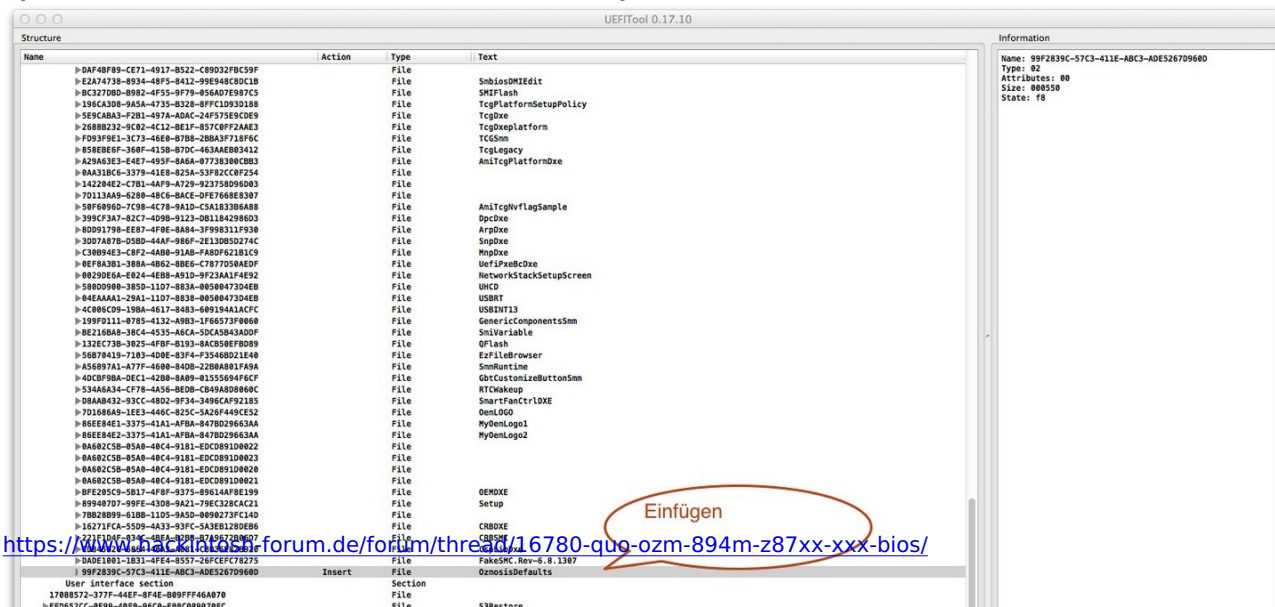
UEFITool 0.17.10

Structure

| Name | Action | Type | Text |
|---|---|---|---|
| ▶DAF4BF89-CE71-4917-B522-C89D32FBC59F | | File | |
| ▶E2A74738-8934-48F5-8412-99E948C8DC1B | | File | SmbiosDMIEdit |
| ▶BC327DBD-B982-4F55-9F79-056AD7E987C5 | | File | SMIFlash |
| ▶196CA3D8-9A5A-4735-B328-8FFC1D93D188 | | File | TcgPlatformSetupPolicy |
| ▶5E9CABA3-F2B1-497A-ADAC-24F575E9CDE9 | | File | TcgDxe |
| ▶2688B232-9C02-4C12-BE1F-857C0FF2AAE3 | | File | TcgDxeplatform |
| ▶FD93F9E1-3C73-46E0-B7B8-2BBA3F718F6C | | File | TCGSmm |
| ▶858EBE6F-360F-415B-B7DC-463AAEB03412 | | File | TcgLegacy |
| ▶A29A63E3-E4E7-495F-8A6A-07738300CBB3 | | File | AmiTcgPlatformDxe |
| ▶0AA31BC6-3379-41E8-825A-53F82CC0F254 | | File | |
| ▶142204E2-C7B1-4AF9-A729-923758D96D03 | | File | |
| ▶7D113AA9-6280-48C6-BACE-DFE7668E8307 | | File | |
| ▶50F6096D-7C98-4C78-9A1D-C5A1833B6A88 | | File | AmiTcgNvflagSample |
| ▶399CF3A7-82C7-4D9B-9123-DB1184298GD3 | | File | DpcDxe |
| ▶8DD91798-EE87-4F0E-8A84-3F998311F930 | | File | ArpDxe |
| ▶3DD7A87B-D5BD-44AF-986F-2E13DB5D274C | | File | SnpDxe |
| ▶C30B94E3-C8F2-4AB0-91AB-FA8DF621B1C9 | | File | MnpDxe |
| ▶0EF8A3B1-388A-4B62-8BE6-C7877D50AEDF | | File | UefiPxeBcDxe |
| ▶0029DE6A-E024-4EB8-A91D-9F23AA1F4E92 | | File | NetworkStackSetupScreen |
| ▶580DD900-385D-11D7-883A-00500473D4EB | | File | UHCD |
| ▶04EAAAA1-29A1-11D7-8838-00500473D4EB | | File | USBRT |
| ▶4C006CD9-19BA-4617-8483-609194A1ACFC | | File | USBINT13 |
| ▶199FD111-0785-4132-A9B3-1F66573F0060 | | File | GenericComponentsSmm |
| ▶BE216BA8-38C4-4535-A6CA-5DCA5B43ADDF | | File | SmiVariable |
| ▶132EC73B-3025-4FBF-B193-8ACB50EFBD89 | | File | QFlash |
| ▶56B70419-7103-4D0E-83F4-F3546BD21E40 | | File | EzFileBrowser |
| ▶A56897A1-A77F-4600-84DB-22B0A801FA9A | | File | SmmRuntime |
| ▶4DCBF9BA-DEC1-42B0-8A09-01555694F6CF | | File | GbtCustomizeButtonSmm |
| ▶534A6A34-CF78-4A56-BEDB-CB49A8D860C | | File | RTCWakeup |
| ▶D8AAB432-93CC-48D2-9F34-3496CAF92185 | | File | SmartFanCtrlDXE |
| ▶7D1686A9-1EE3-446C-825C-5A26F449CE52 | | File | OemLOGO |
| ▶86EE84E1-3375-41A1-AFBA-847BD29663AA | | File | MyOemLogo1 |
| ▶86EE84E2-3375-41A1-AFBA-847BD29663AA | | File | MyOemLogo2 |
| ▶0A602C5B-05A0-40C4-9181-EDCD891D0022 | | File | |
| ▶0A602C5B-05A0-40C4-9181-EDCD891D0023 | | File | |
| ▶0A602C5B-05A0-40C4-9181-EDCD891D0020 | | File | |
| ▶0A602C5B-05A0-40C4-9181-EDCD891D0021 | | File | |
| ▶BFE205C9-5B17-4F8F-9375-89614AF8E199 | | File | OEMDXE |
| ▶899407D7-99FE-43D8-9A21-79EC328CAC21 | | File | Setup |
| ▶7BB28B99-61BB-11D5-9A5D-0090273FC14D | | File | |
| ▶16271FCA-55D9-4A33-93FC-5A3EB128DEB6 | | File | CRBDXE |
| ▶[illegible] | | File | CRBSMI |
| ▶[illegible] | | File | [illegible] |
| ▶DADE1001-1B31-4FE4-8557-26FCEFC78275 | | File | FakeSMC.Rev-6.8.1307 |
| 99F2839C-57C3-411E-ABC3-ADE5267D960D | Insert | File | OzmosisDefaults |
| User interface section | | Section | |
| 17088572-377F-44EF-8F4E-B09FFF46A070 | | File | |
| ▶FED652CC-0E99-40F0-96C0-E08C089070FC | | File | S3Restore |

Einfügen

https://www.hackintosh-forum.de/forum/thread/16780-quo-ozm-894m-z87xx-xxx-bios/

Information

Name: 99F2839C-57C3-411E-ABC3-ADE5267D960D
Type: 02
Attributes: 00
Size: 000550
State: f8